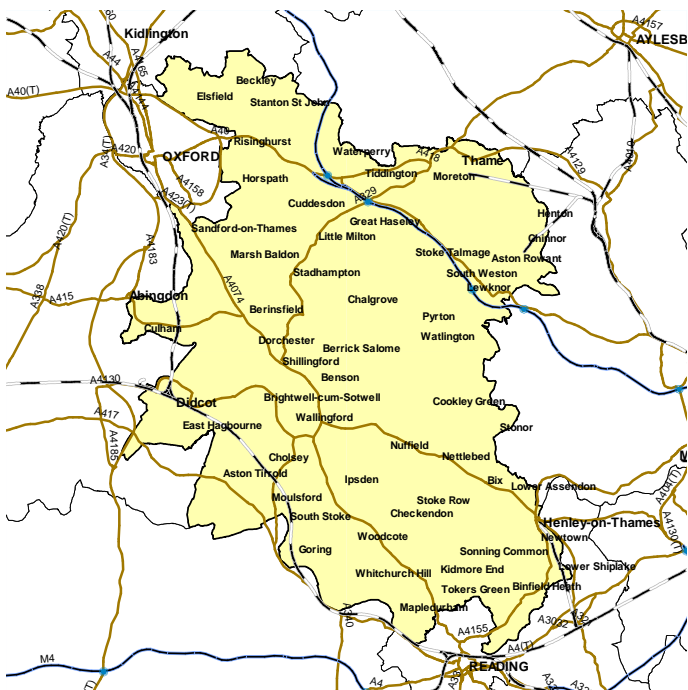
Kidlington
A4157
AYLESB
A40(T)
A44
A4165
A4144
Beckley
Elsfield
Stanton St John
A40
A420
Risinghurst
OXFORD
Waterperry
A418
Thame
A4158
Horspath
Tiddington
Moreton
A4129
A423(T)
Cuddesdon
A329
Henton
A4129
A34(T)
Sandford-on-Thames
Little Milton
Great Haseley
Chinnor
A4183
Marsh Baldon
Stoke Talmage
Aston Rowant
A420(T)
Stadhampton
South Weston
Lewknor
A338
A415
Abingdon
Chalgrove
Berinsfield
A4074
Pyrton
Culham
Watlington
Dorchester
Berrick Salome
Shillingford
Benson
A4130
Didcot
Brightwell-cum-Sotwell
Cookley Green
A417
Wallingford
East Hagbourne
Stonor
A4185
Nuffield
Cholsey
Nettlebed
Aston Tirrold
Ipsden
Bix
Lower Assendon
Moulsford
Stoke Row
Checkendon
Henley-on-Thames
South Stoke
Newtown
Woodcote
Goring
Sonning Common
Kidmore End
Lower Shiplake
Whitchurch Hill
Tokers Green
Binfield Heath
Mapledurham
A4155
A3032
M4
READING
A4